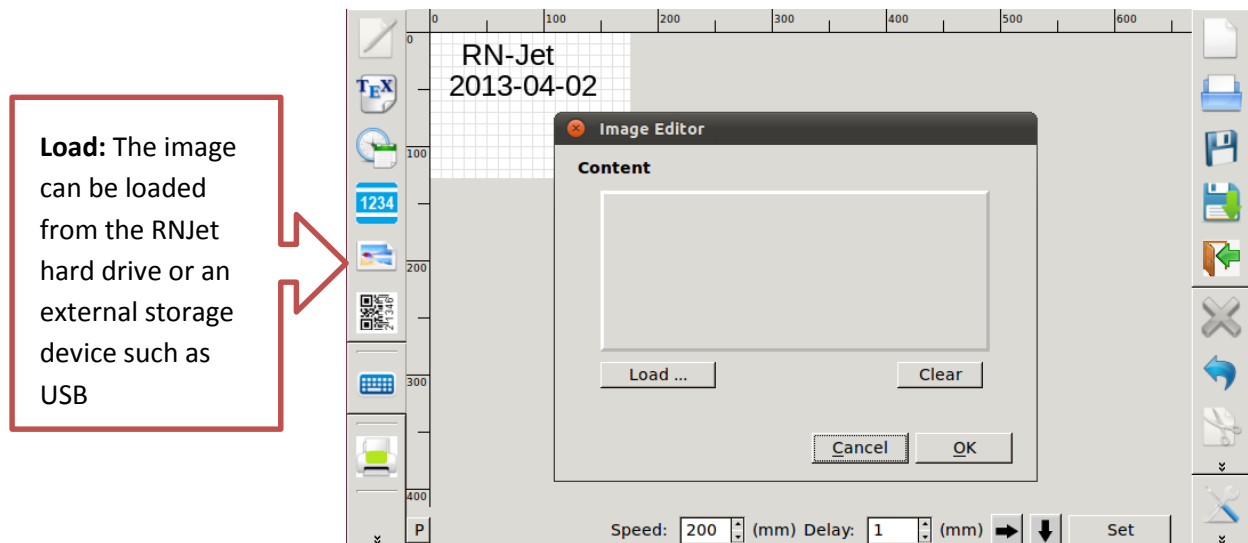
**Load:** The image can be loaded from the RNJet hard drive or an external storage device such as USB

$T_EX$

1234

0 100 200 300 400 500 600

0

100

200

300

400

RN-Jet
2013-04-02

Image Editor

Content

Load ...

Clear

Cancel

OK

P

Speed: 200 (mm) Delay: 1 (mm)

Set